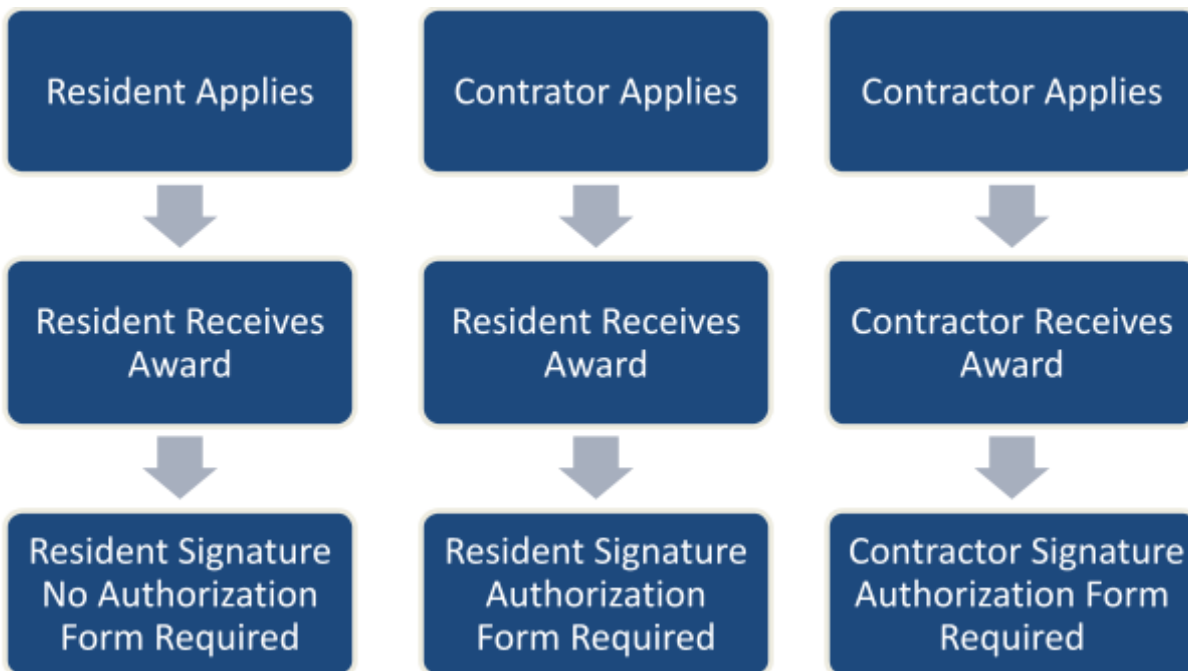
Resident Applies

Resident Receives Award

Resident Signature No Authorization Form Required

Contrator Applies

Resident Receives Award

Resident Signature Authorization Form Required

Contractor Applies

Contractor Receives Award

Contractor Signature Authorization Form Required